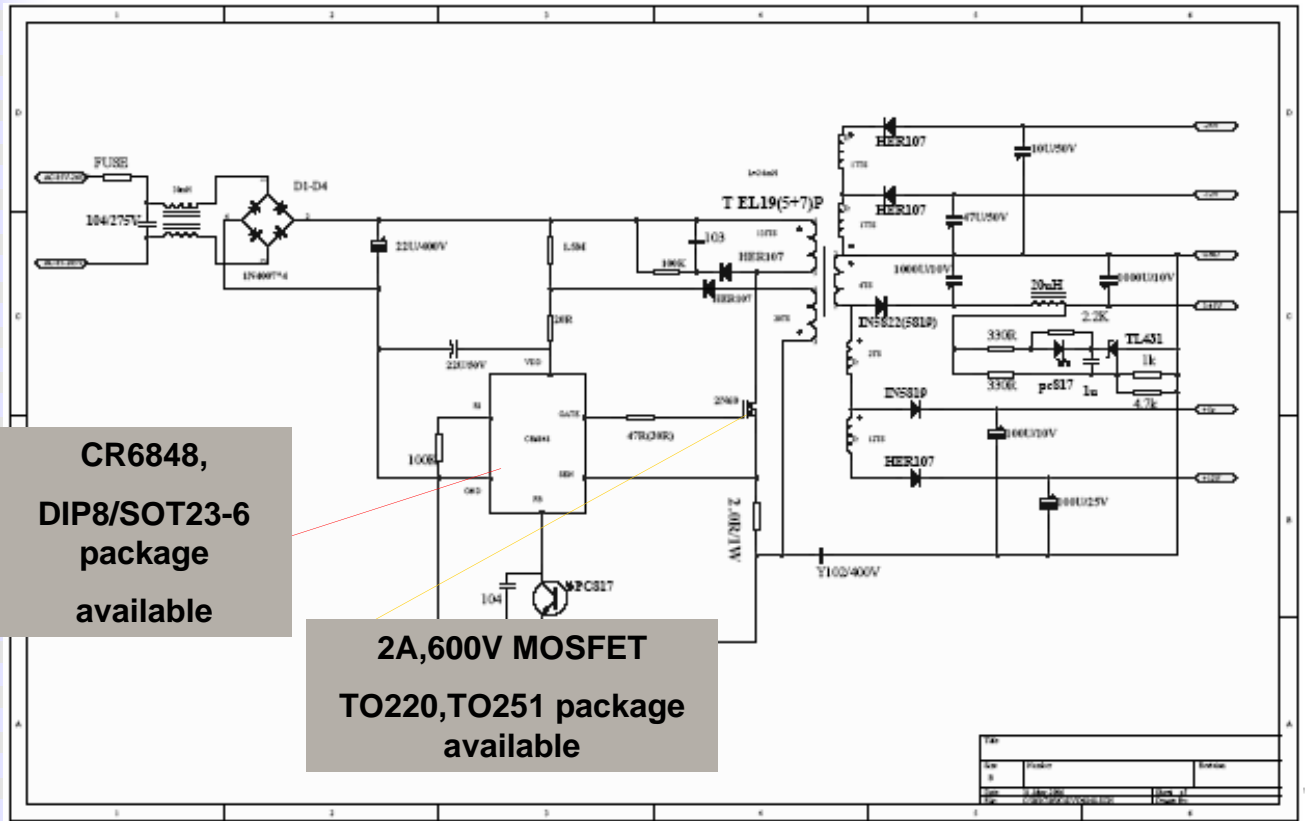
FUSE
104/275V
D1-D4
1N4007*4
22U/400V
1.5M
20R
22U/50V
VDD
GATE
SEN
FB
GND
CR6848
47R(20R)
2N60
100K
103
HER107
HER107
T EL19(5+7)P
HER107
HER107
10U/50V
47U/50V
1000U/10V
1000U/10V
20uH
IN5822(5819)
2.2K
330R
330R
TL431
1k
pc817
1u
4.7k
IN5819
1000U/10V
HER107
100U/25V
Y102/400V
2.0R/1W
100R
104
PC817

CR6848,

DIP8/SOT23-6 package

available

2A,600V MOSFET

TO220,TO251 package available